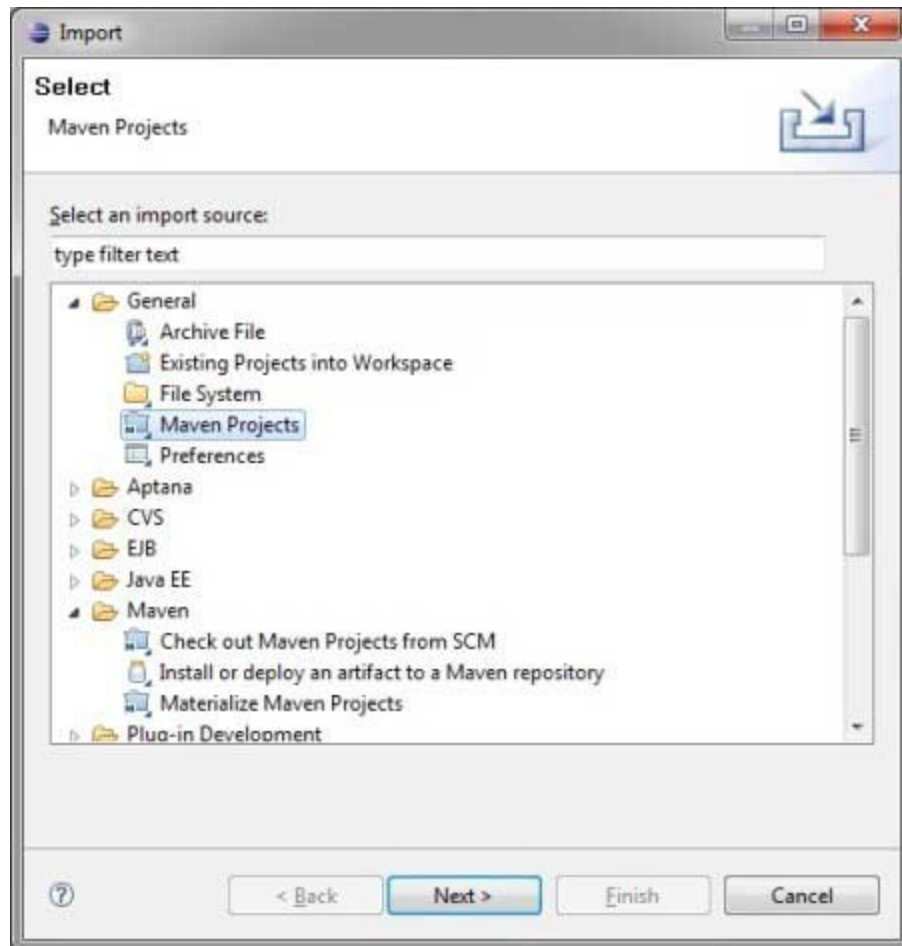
Import

Select

Maven Projects

Select an import source:

type filter text

General
Archive File
Existing Projects into Workspace
File System
Maven Projects
Preferences
Aptana
CVS
EJB
Java EE
Maven
Check out Maven Projects from SCM
Install or deploy an artifact to a Maven repository
Materialize Maven Projects
Plug-in Development

< Back
Next >
Finish
Cancel